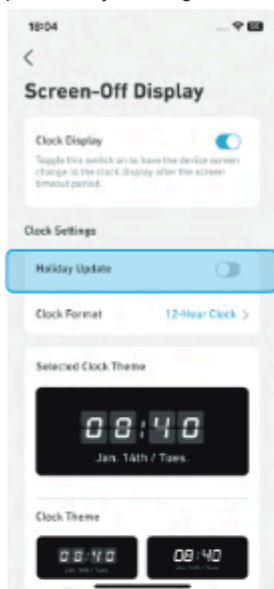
18:04

<

Screen-Off Display

Clock Display

Toggle this switch on to have the device screen change to the clock display after the screen timeout period.

Clock Settings

Holiday Update

Clock Format 12-Hour Clock >

Selected Clock Theme

08:40

Jan. 14th / Tues.

Clock Theme

08:40

Jan. 14th / Tues.

08:40